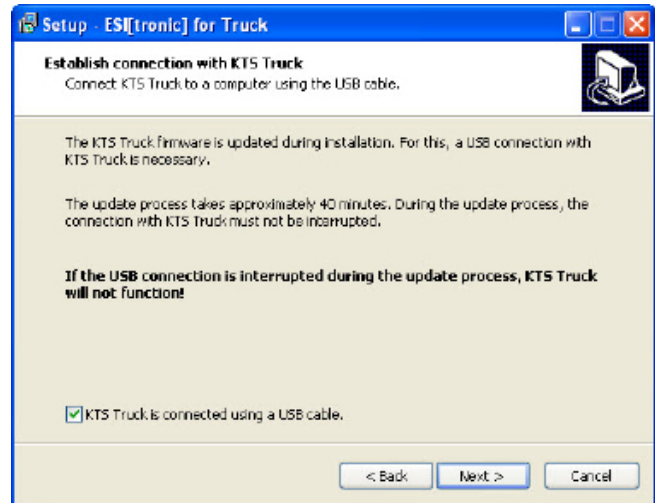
Setup - ESI[tronic] for Truck

Establish connection with KTS Truck
Connect KTS Truck to a computer using the USB cable.

The KTS Truck firmware is updated during installation. For this, a USB connection with KTS Truck is necessary.

The update process takes approximately 40 minutes. During the update process, the connection with KTS Truck must not be interrupted.

**If the USB connection is interrupted during the update process, KTS Truck will not function!**

KTS Truck is connected using a USB cable.

< Back | Next > | Cancel